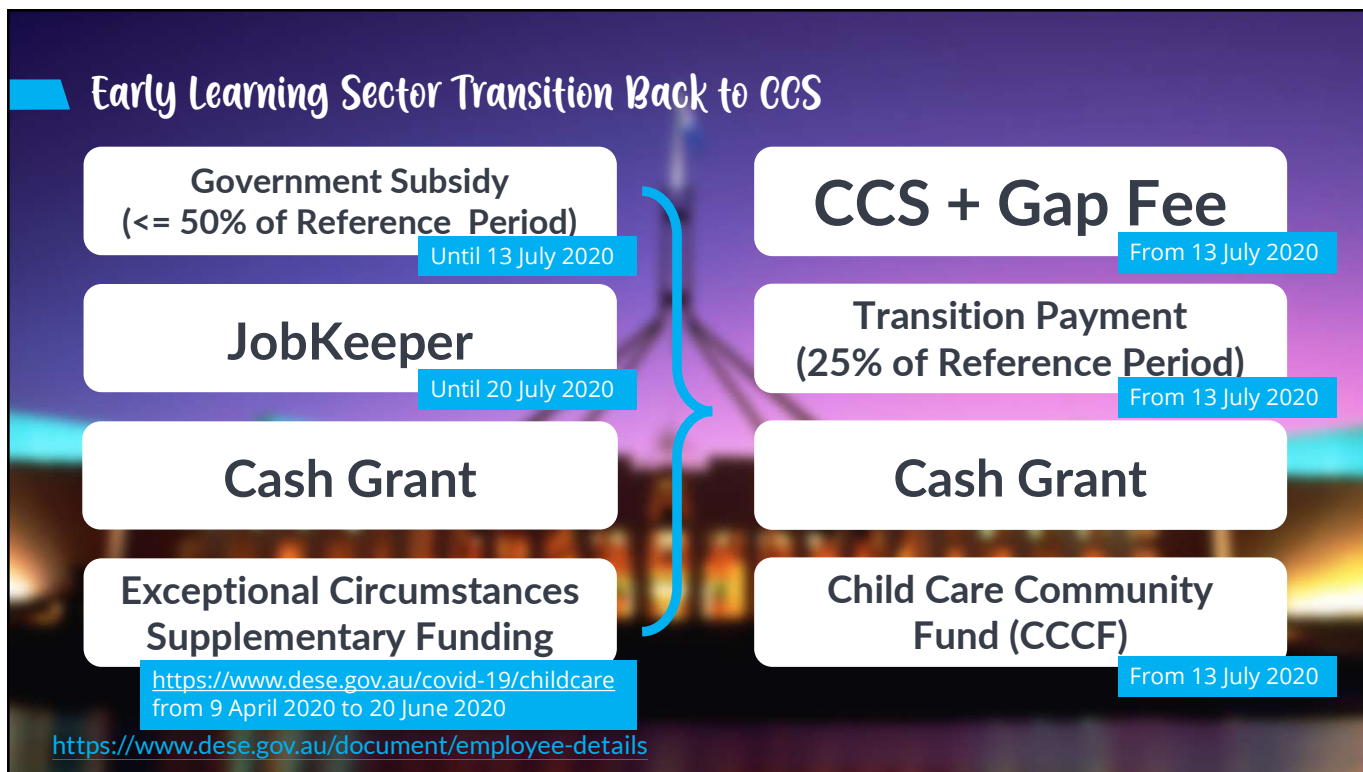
Early Learning Sector Transition Back to CCS

Government Subsidy (<= 50% of Reference Period)
Until 13 July 2020

JobKeeper
Until 20 July 2020

Cash Grant

Exceptional Circumstances Supplementary Funding
https://www.dese.gov.au/covid-19/childcare
from 9 April 2020 to 20 June 2020

CCS + Gap Fee
From 13 July 2020

Transition Payment (25% of Reference Period)
From 13 July 2020

Cash Grant

Child Care Community Fund (CCCF)
From 13 July 2020

https://www.dese.gov.au/document/employee-details